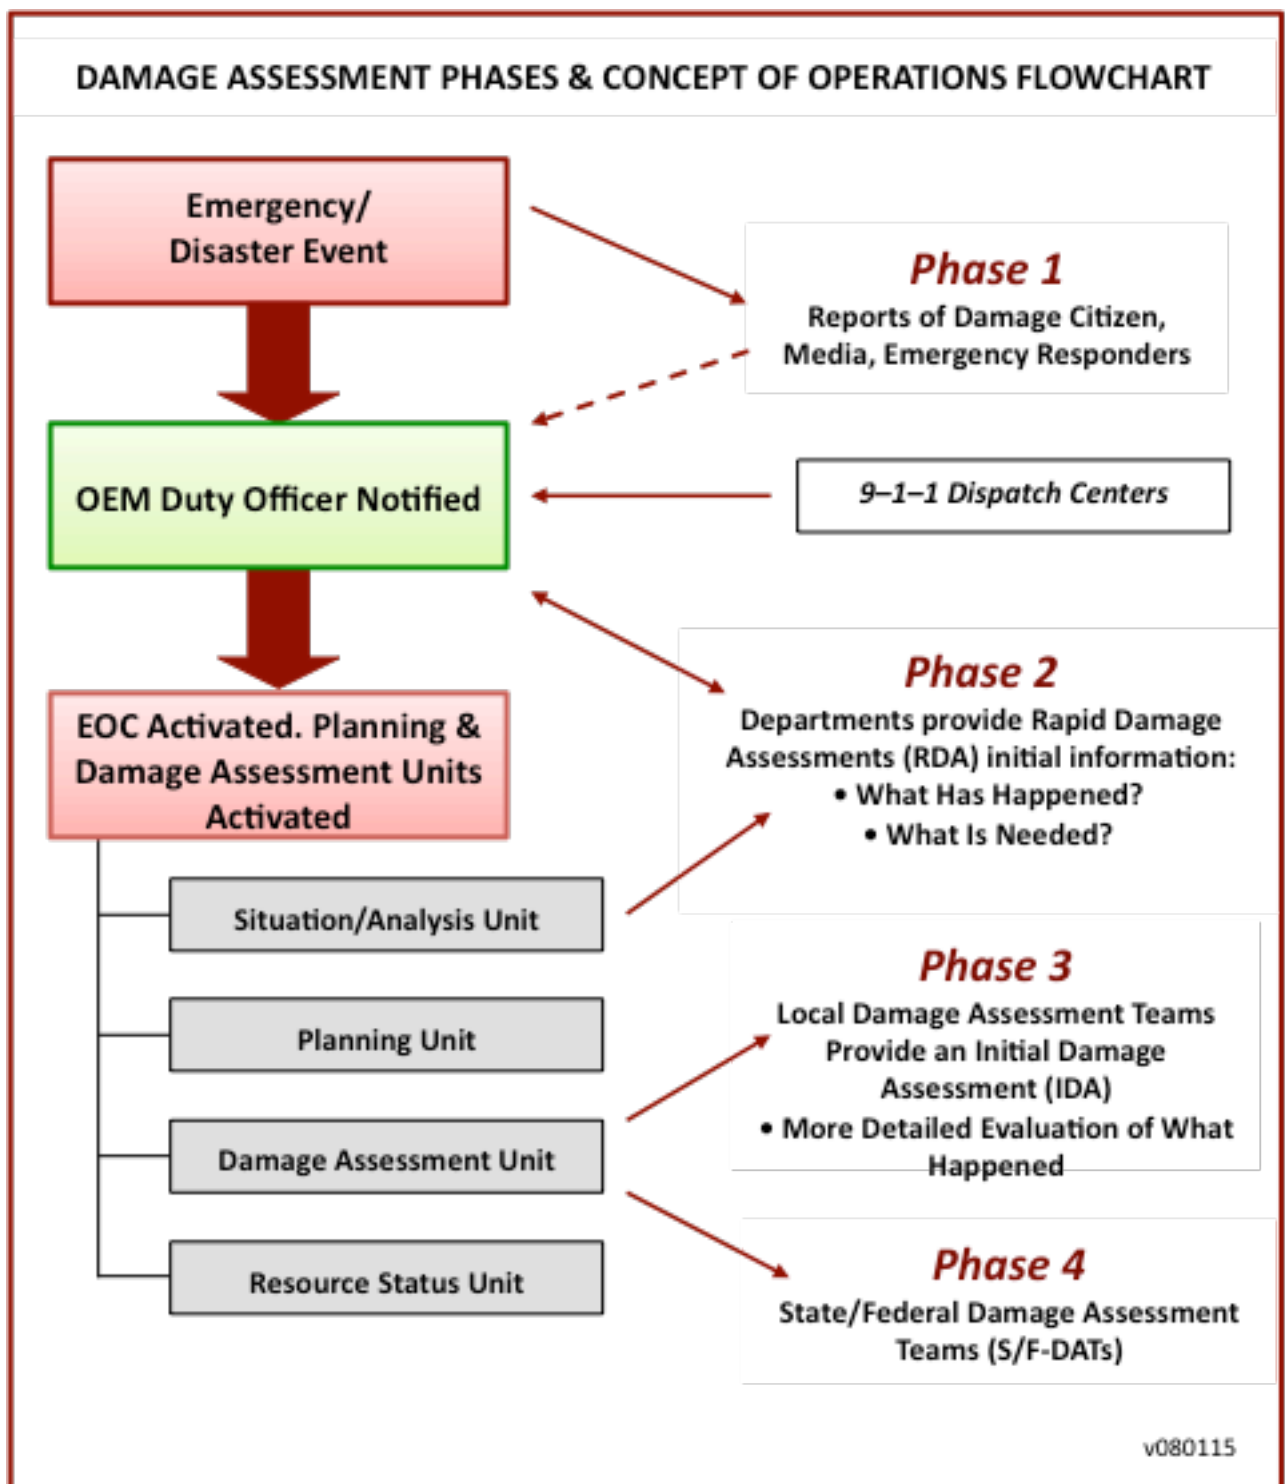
DAMAGE ASSESSMENT PHASES & CONCEPT OF OPERATIONS FLOWCHART

Emergency/ Disaster Event

Phase 1
Reports of Damage Citizen, Media, Emergency Responders

OEM Duty Officer Notified

9–1–1 Dispatch Centers

EOC Activated. Planning & Damage Assessment Units Activated

Phase 2
Departments provide Rapid Damage Assessments (RDA) initial information:
• What Has Happened?
• What Is Needed?

Situation/Analysis Unit

Planning Unit

Damage Assessment Unit

Resource Status Unit

Phase 3
Local Damage Assessment Teams Provide an Initial Damage Assessment (IDA)
• More Detailed Evaluation of What Happened

Phase 4
State/Federal Damage Assessment Teams (S/F-DATs)

v080115